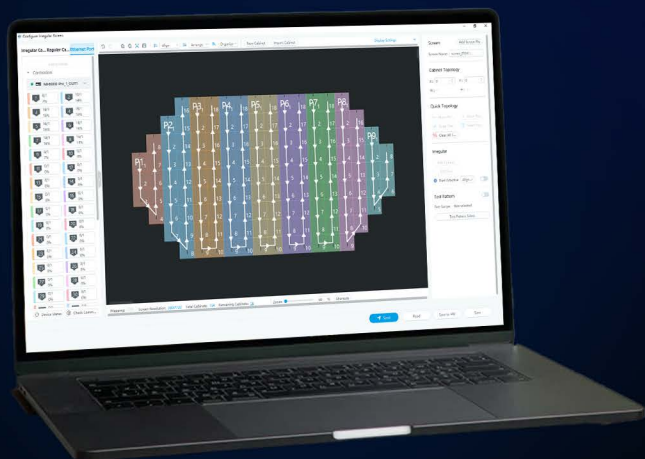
Configure Irregular Screen

Irregular Ca... Regular Ca... Ethernet Port

Controller

P1

P2

P3

P4

P5

P6

P7

P8

P9

Screen

Cabinet Topology

Quick Topology

Irregular

Save

Reset

Save to File

Close